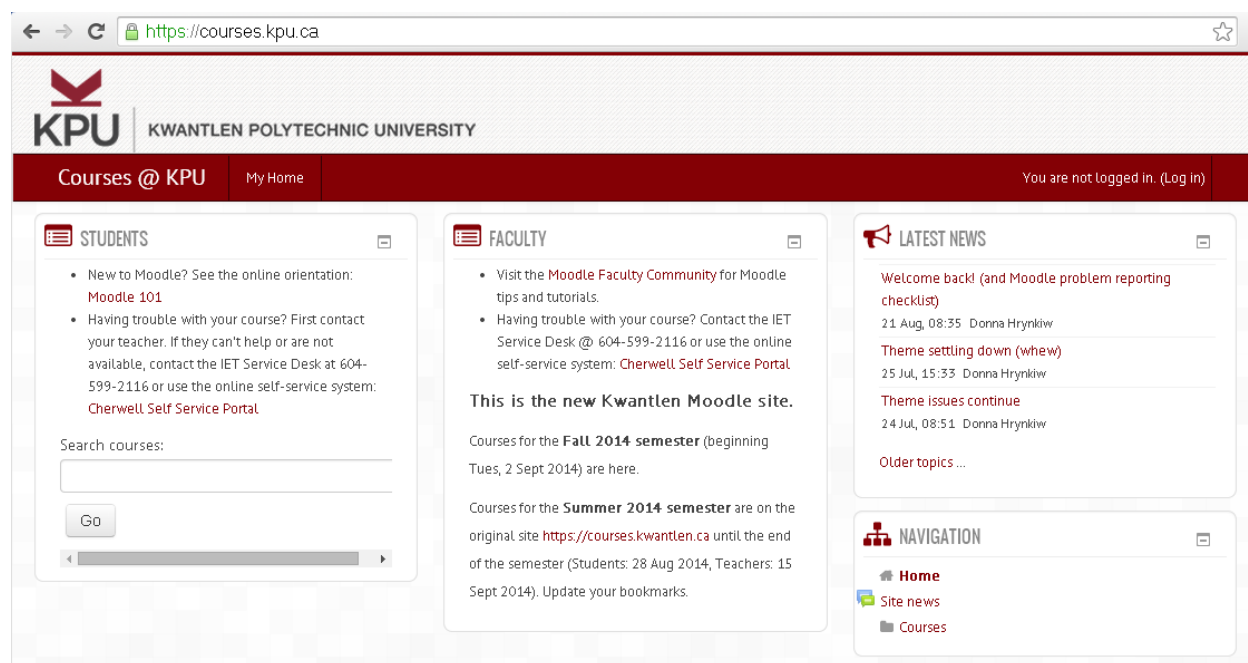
https://courses.kpu.ca

KPU KWANTLEN POLYTECHNIC UNIVERSITY

Courses @ KPU My Home You are not logged in. (Log in)

STUDENTS

- New to Moodle? See the online orientation: Moodle 101
- Having trouble with your course? First contact your teacher. If they can't help or are not available, contact the IET Service Desk at 604-599-2116 or use the online self-service system: Cherwell Self Service Portal

Search courses:

Go

FACULTY

- Visit the Moodle Faculty Community for Moodle tips and tutorials.
- Having trouble with your course? Contact the IET Service Desk @ 604-599-2116 or use the online self-service system: Cherwell Self Service Portal

This is the new Kwantlen Moodle site.

Courses for the **Fall 2014 semester** (beginning Tues, 2 Sept 2014) are here.

Courses for the **Summer 2014 semester** are on the original site https://courses.kwantlen.ca until the end of the semester (Students: 28 Aug 2014, Teachers: 15 Sept 2014). Update your bookmarks.

LATEST NEWS

Welcome back! (and Moodle problem reporting checklist)
21 Aug, 08:35 Donna Hrynkiw

Theme settling down (whew)
25 Jul, 15:33 Donna Hrynkiw

Theme issues continue
24 Jul, 08:51 Donna Hrynkiw

Older topics ...

NAVIGATION

Home
Site news
Courses